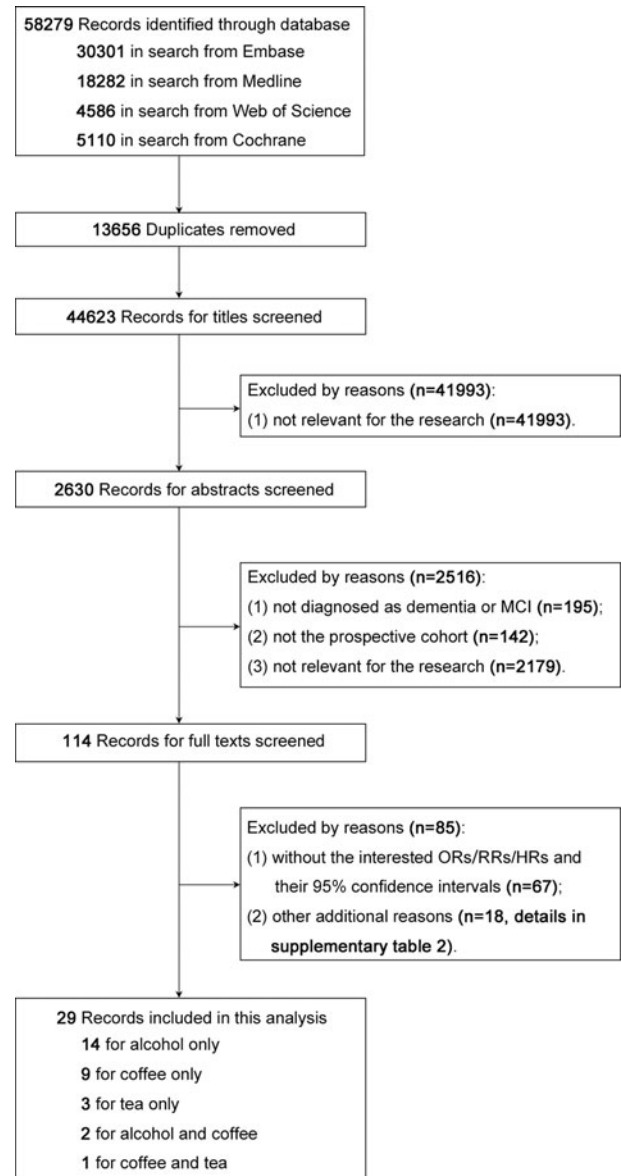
58279 Records identified through database
30301 in search from Embase
18282 in search from Medline
4586 in search from Web of Science
5110 in search from Cochrane

13656 Duplicates removed

44623 Records for titles screened

Excluded by reasons (n=41993):
(1) not relevant for the research (n=41993).

2630 Records for abstracts screened

Excluded by reasons (n=2516):
(1) not diagnosed as dementia or MCI (n=195);
(2) not the prospective cohort (n=142);
(3) not relevant for the research (n=2179).

114 Records for full texts screened

Excluded by reasons (n=85):
(1) without the interested ORs/RRs/HRs and their 95% confidence intervals (n=67);
(2) other additional reasons (n=18, details in supplementary table 2).

29 Records included in this analysis
14 for alcohol only
9 for coffee only
3 for tea only
2 for alcohol and coffee
1 for coffee and tea